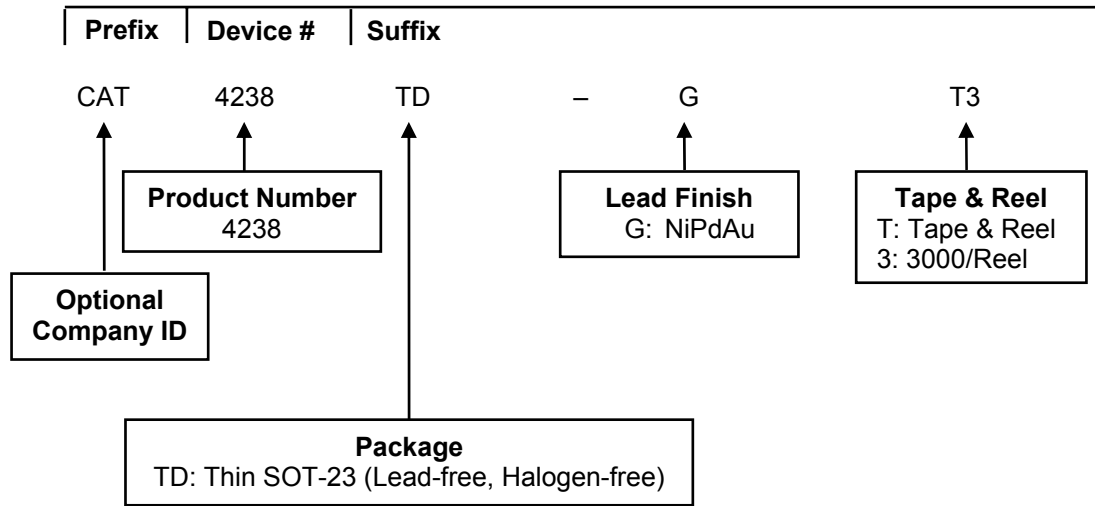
Prefix | Device # | Suffix

CAT 4238 TD – G T3

Product Number
4238

Lead Finish
G: NiPdAu

Tape & Reel
T: Tape & Reel
3: 3000/Reel

Optional Company ID

Package
TD: Thin SOT-23 (Lead-free, Halogen-free)